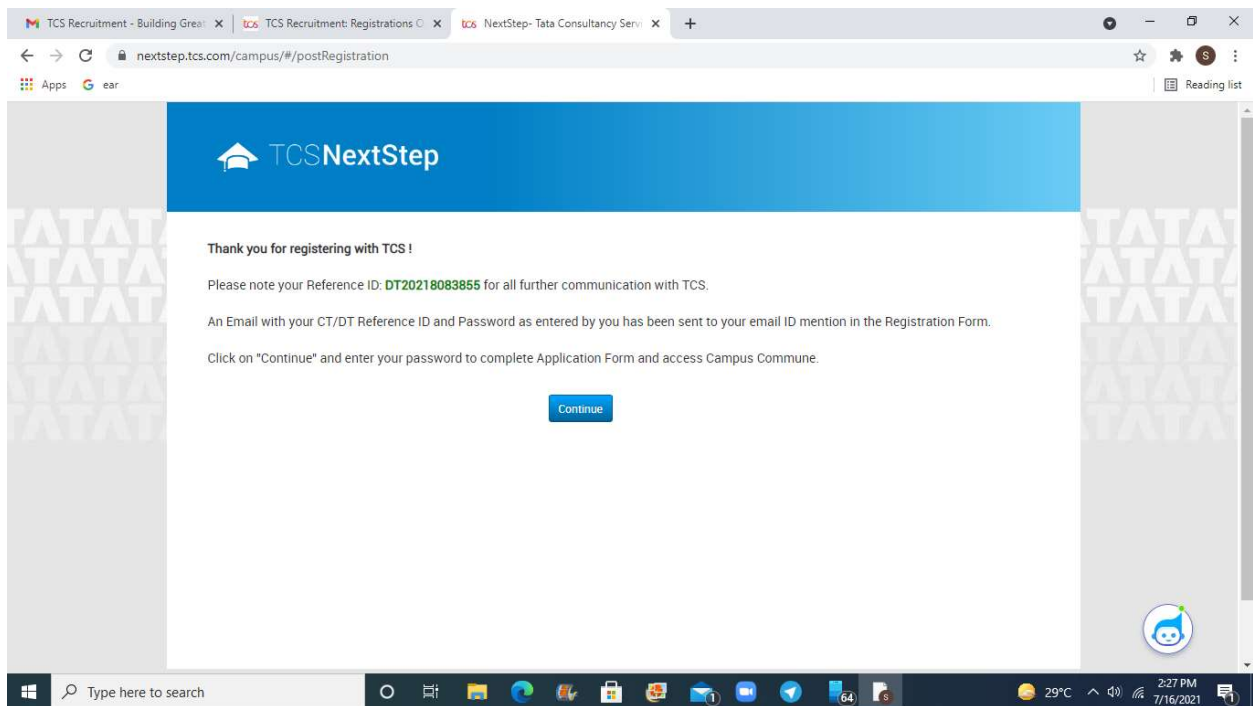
TCS Recruitment - Building Great | TCS Recruitment: Registrations O | NextStep- Tata Consultancy Serv | +

nextstep.tcs.com/campus/#/postRegistration

Apps ear

Reading list

TCSNextStep

Thank you for registering with TCS !

Please note your Reference ID: DT20218083855 for all further communication with TCS.

An Email with your CT/DT Reference ID and Password as entered by you has been sent to your email ID mention in the Registration Form.

Click on "Continue" and enter your password to complete Application Form and access Campus Commune.

Continue

Type here to search

64

29°C

2:27 PM
7/16/2021